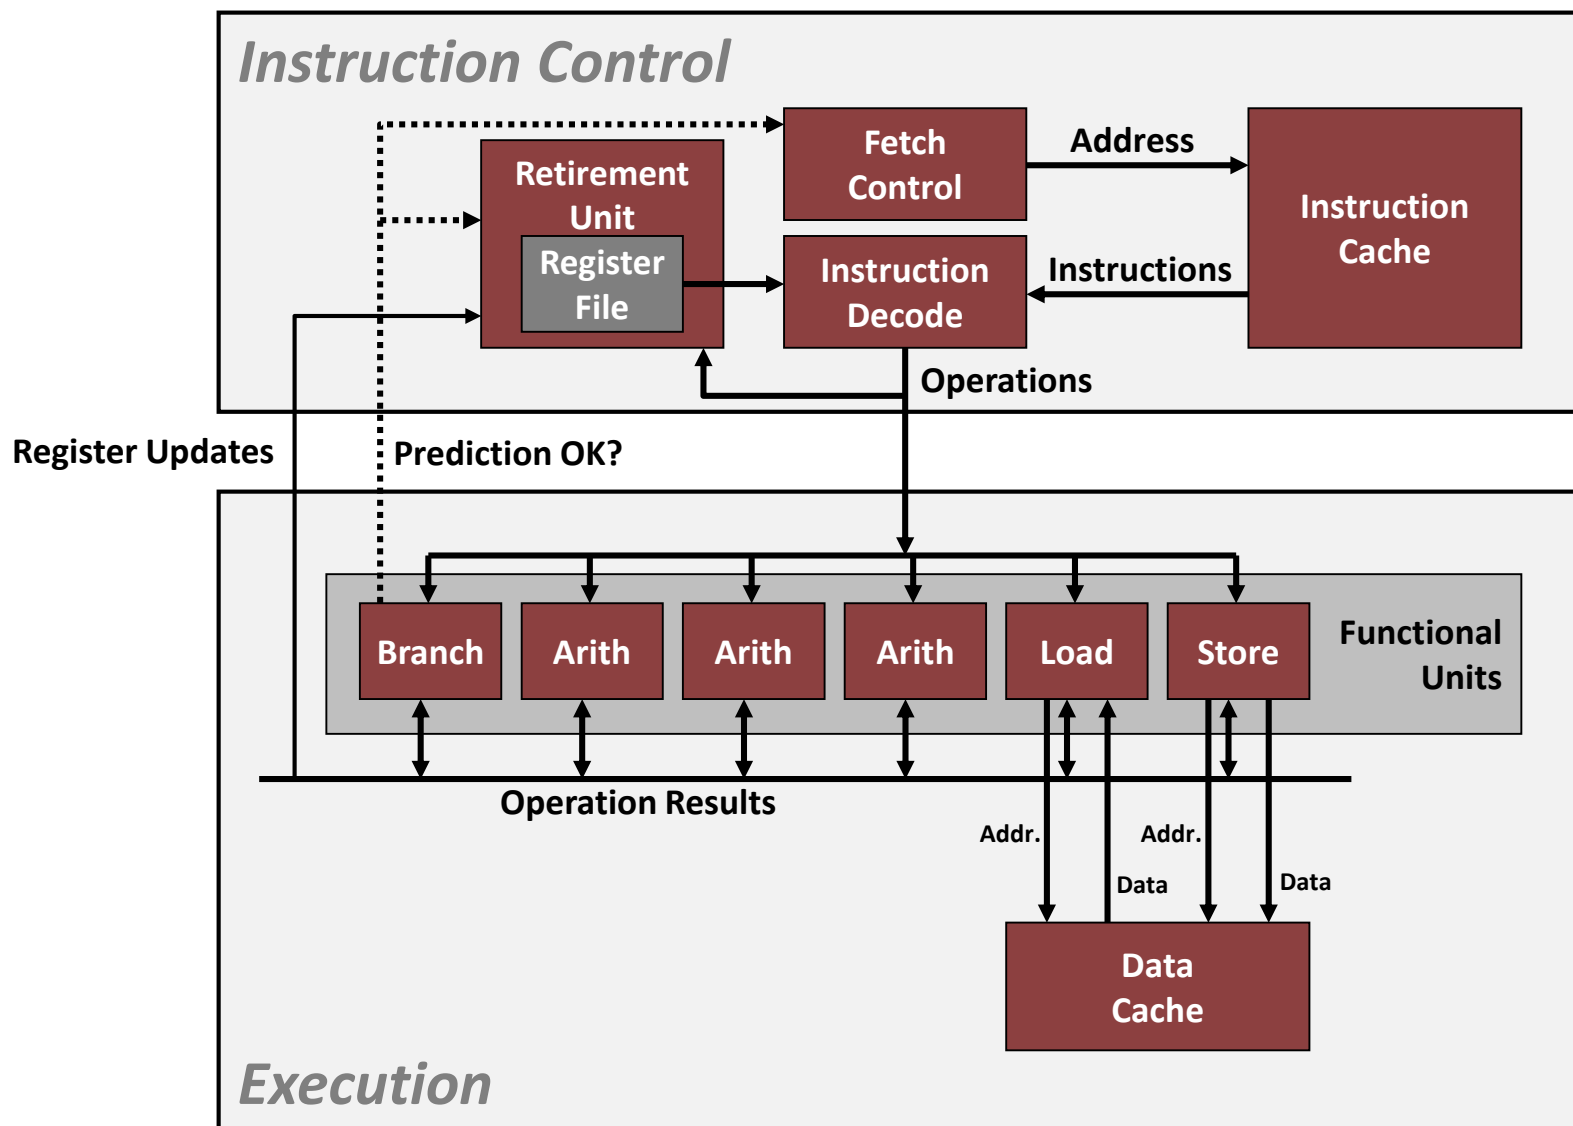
Instruction Control

Fetch Control

Address

Instruction Cache

Retirement Unit

Register File

Instruction Decode

Instructions

Operations

Register Updates

Prediction OK?

Branch

Arith

Arith

Arith

Load

Store

Functional Units

Operation Results

Addr.

Addr.

Data

Data

Data Cache

Execution